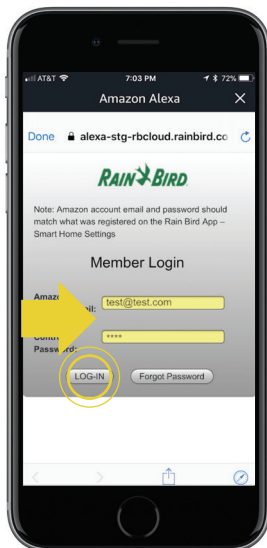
AT&T 7:03 PM 72%

Amazon Alexa ×

Done alexa-stg-rbcloud.rainbird.co

RAIN BIRD

Note: Amazon account email and password should match what was registered on the Rain Bird App – Smart Home Settings

Member Login

Amaz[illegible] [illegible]il: test@test.com

Contr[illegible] Password: ****

LOG-IN Forgot Password